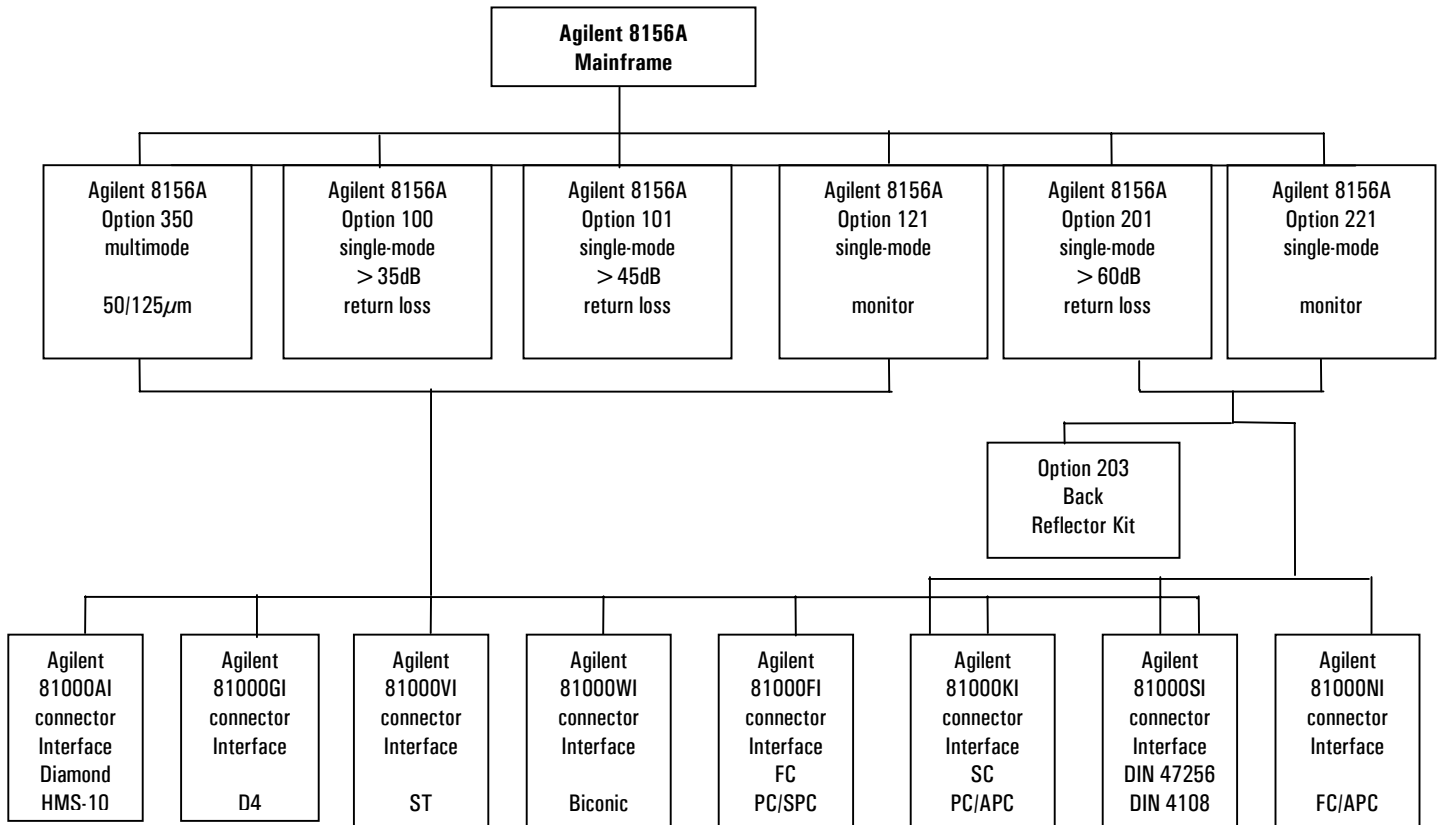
**Agilent 8156A Mainframe**

Agilent 8156A Option 350 multimode

$50/125\mu m$

Agilent 8156A Option 100 single-mode $>35$dB return loss

Agilent 8156A Option 101 single-mode $>45$dB return loss

Agilent 8156A Option 121 single-mode

monitor

Agilent 8156A Option 201 single-mode $>60$dB return loss

Agilent 8156A Option 221 single-mode

monitor

Option 203 Back Reflector Kit

Agilent 81000AI connector Interface Diamond HMS-10

Agilent 81000GI connector Interface

D4

Agilent 81000VI connector Interface

ST

Agilent 81000WI connector Interface

Biconic

Agilent 81000FI connector Interface FC PC/SPC

Agilent 81000KI connector Interface SC PC/APC

Agilent 81000SI connector Interface DIN 47256 DIN 4108

Agilent 81000NI connector Interface

FC/APC